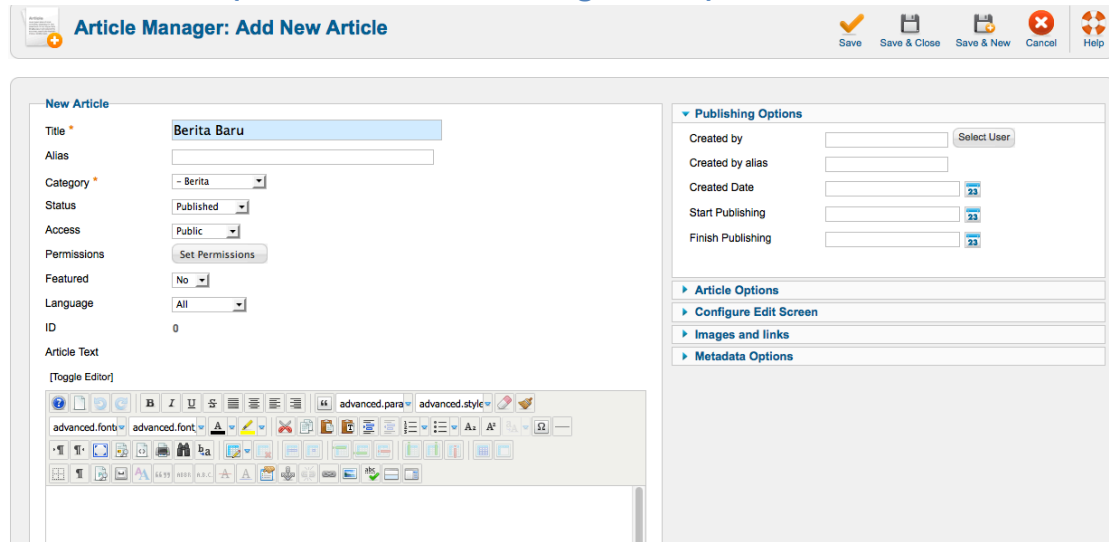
Article Manager: Add New Article

Save
Save & Close
Save & New
Cancel
Help

New Article

Title * Berita Baru
Alias
Category * – Berita
Status Published
Access Public
Permissions Set Permissions
Featured No
Language All
ID 0
Article Text

[Toggle Editor]

advanced.para
advanced.style
advanced.font
advanced.font

Publishing Options
Created by Select User
Created by alias
Created Date
Start Publishing
Finish Publishing

Article Options
Configure Edit Screen
Images and links
Metadata Options